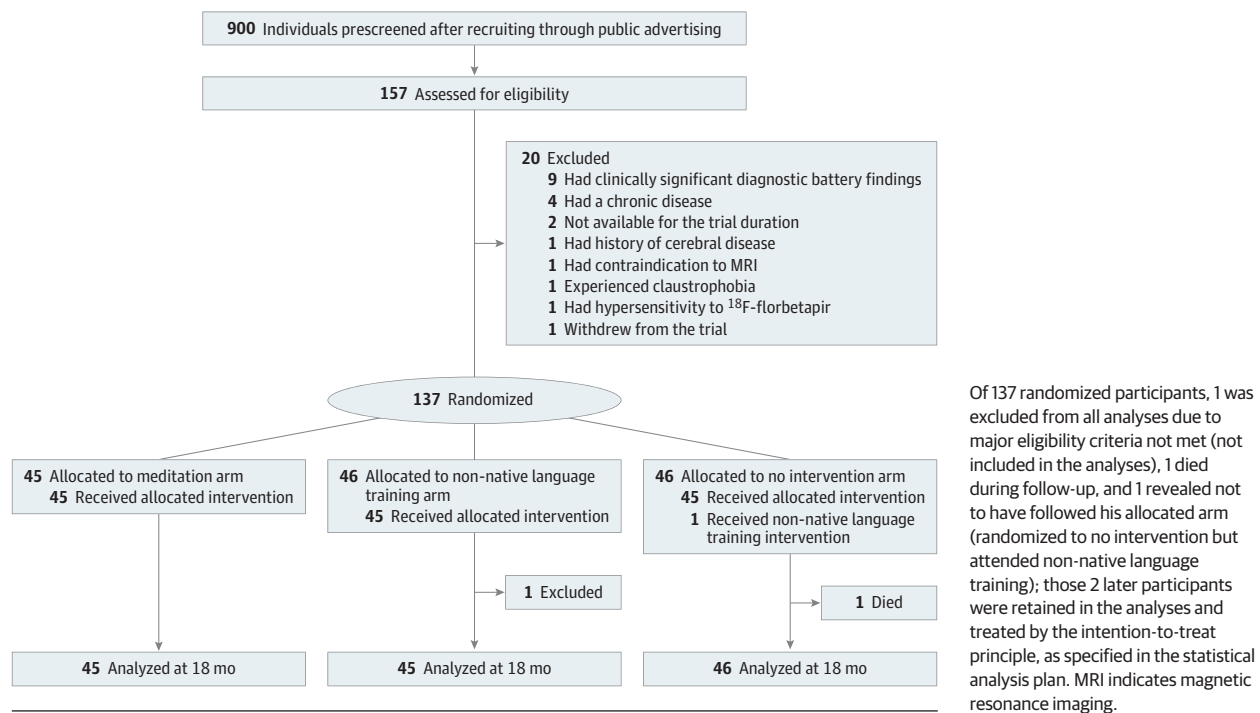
**900** Individuals prescreened after recruiting through public advertising

**157** Assessed for eligibility

**20** Excluded
**9** Had clinically significant diagnostic battery findings
**4** Had a chronic disease
**2** Not available for the trial duration
**1** Had history of cerebral disease
**1** Had contraindication to MRI
**1** Experienced claustrophobia
**1** Had hypersensitivity to $^{18}$F-florbetapir
**1** Withdrew from the trial

**137** Randomized

**45** Allocated to meditation arm
**45** Received allocated intervention

**46** Allocated to non-native language training arm
**45** Received allocated intervention

**46** Allocated to no intervention arm
**45** Received allocated intervention
**1** Received non-native language training intervention

**1** Excluded

**1** Died

**45** Analyzed at 18 mo

**45** Analyzed at 18 mo

**46** Analyzed at 18 mo

Of 137 randomized participants, 1 was excluded from all analyses due to major eligibility criteria not met (not included in the analyses), 1 died during follow-up, and 1 revealed not to have followed his allocated arm (randomized to no intervention but attended non-native language training); those 2 later participants were retained in the analyses and treated by the intention-to-treat principle, as specified in the statistical analysis plan. MRI indicates magnetic resonance imaging.